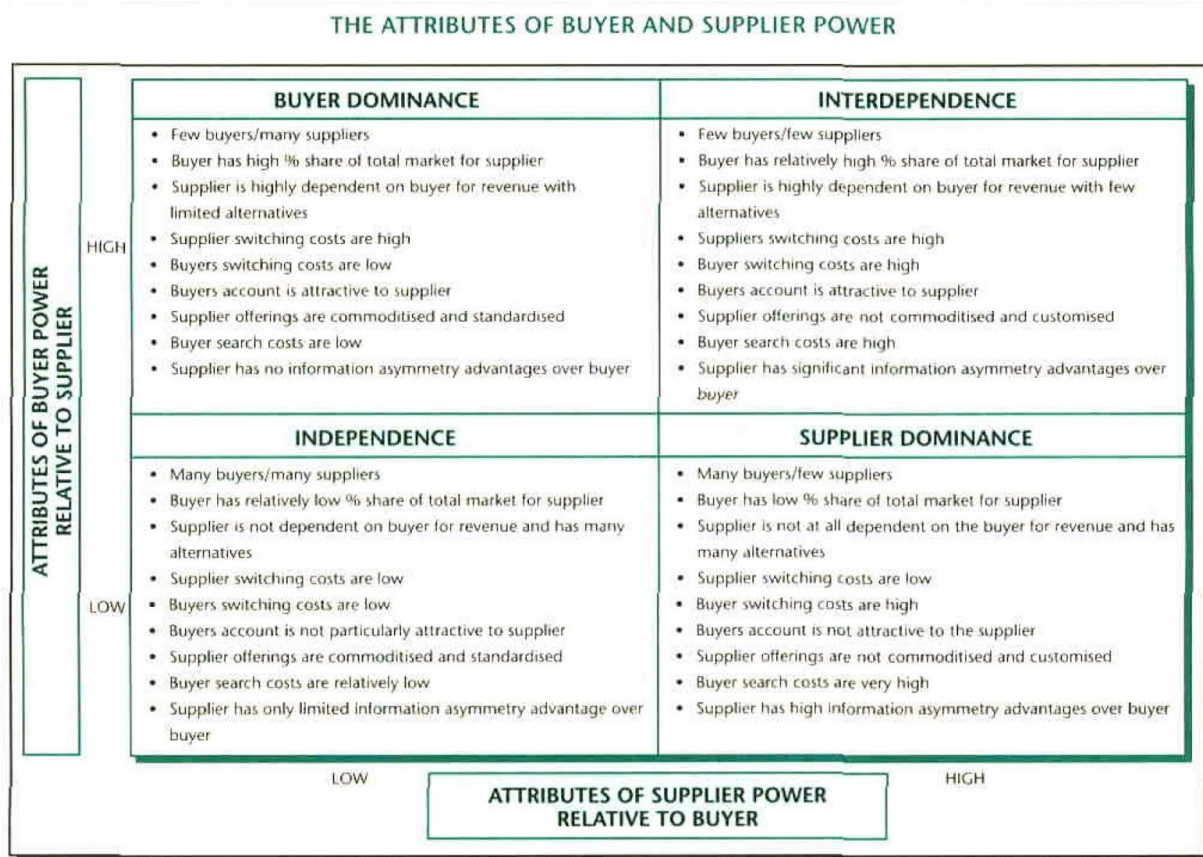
THE ATTRIBUTES OF BUYER AND SUPPLIER POWER

ATTRIBUTES OF BUYER POWER RELATIVE TO SUPPLIER

HIGH

LOW

| BUYER DOMINANCE | INTERDEPENDENCE |
|---|---|
| • Few buyers/many suppliers • Buyer has high % share of total market for supplier • Supplier is highly dependent on buyer for revenue with limited alternatives • Supplier switching costs are high • Buyers switching costs are low • Buyers account is attractive to supplier • Supplier offerings are commoditised and standardised • Buyer search costs are low • Supplier has no information asymmetry advantages over buyer | • Few buyers/few suppliers • Buyer has relatively high % share of total market for supplier • Supplier is highly dependent on buyer for revenue with few alternatives • Suppliers switching costs are high • Buyer switching costs are high • Buyers account is attractive to supplier • Supplier offerings are not commoditised and customised • Buyer search costs are high • Supplier has significant information asymmetry advantages over buyer |
| **INDEPENDENCE** | **SUPPLIER DOMINANCE** |
| • Many buyers/many suppliers • Buyer has relatively low % share of total market for supplier • Supplier is not dependent on buyer for revenue and has many alternatives • Supplier switching costs are low • Buyers switching costs are low • Buyers account is not particularly attractive to supplier • Supplier offerings are commoditised and standardised • Buyer search costs are relatively low • Supplier has only limited information asymmetry advantage over buyer | • Many buyers/few suppliers • Buyer has low % share of total market for supplier • Supplier is not at all dependent on the buyer for revenue and has many alternatives • Supplier switching costs are low • Buyer switching costs are high • Buyers account is not attractive to the supplier • Supplier offerings are not commoditised and customised • Buyer search costs are very high • Supplier has high information asymmetry advantages over buyer |

LOW

ATTRIBUTES OF SUPPLIER POWER RELATIVE TO BUYER

HIGH